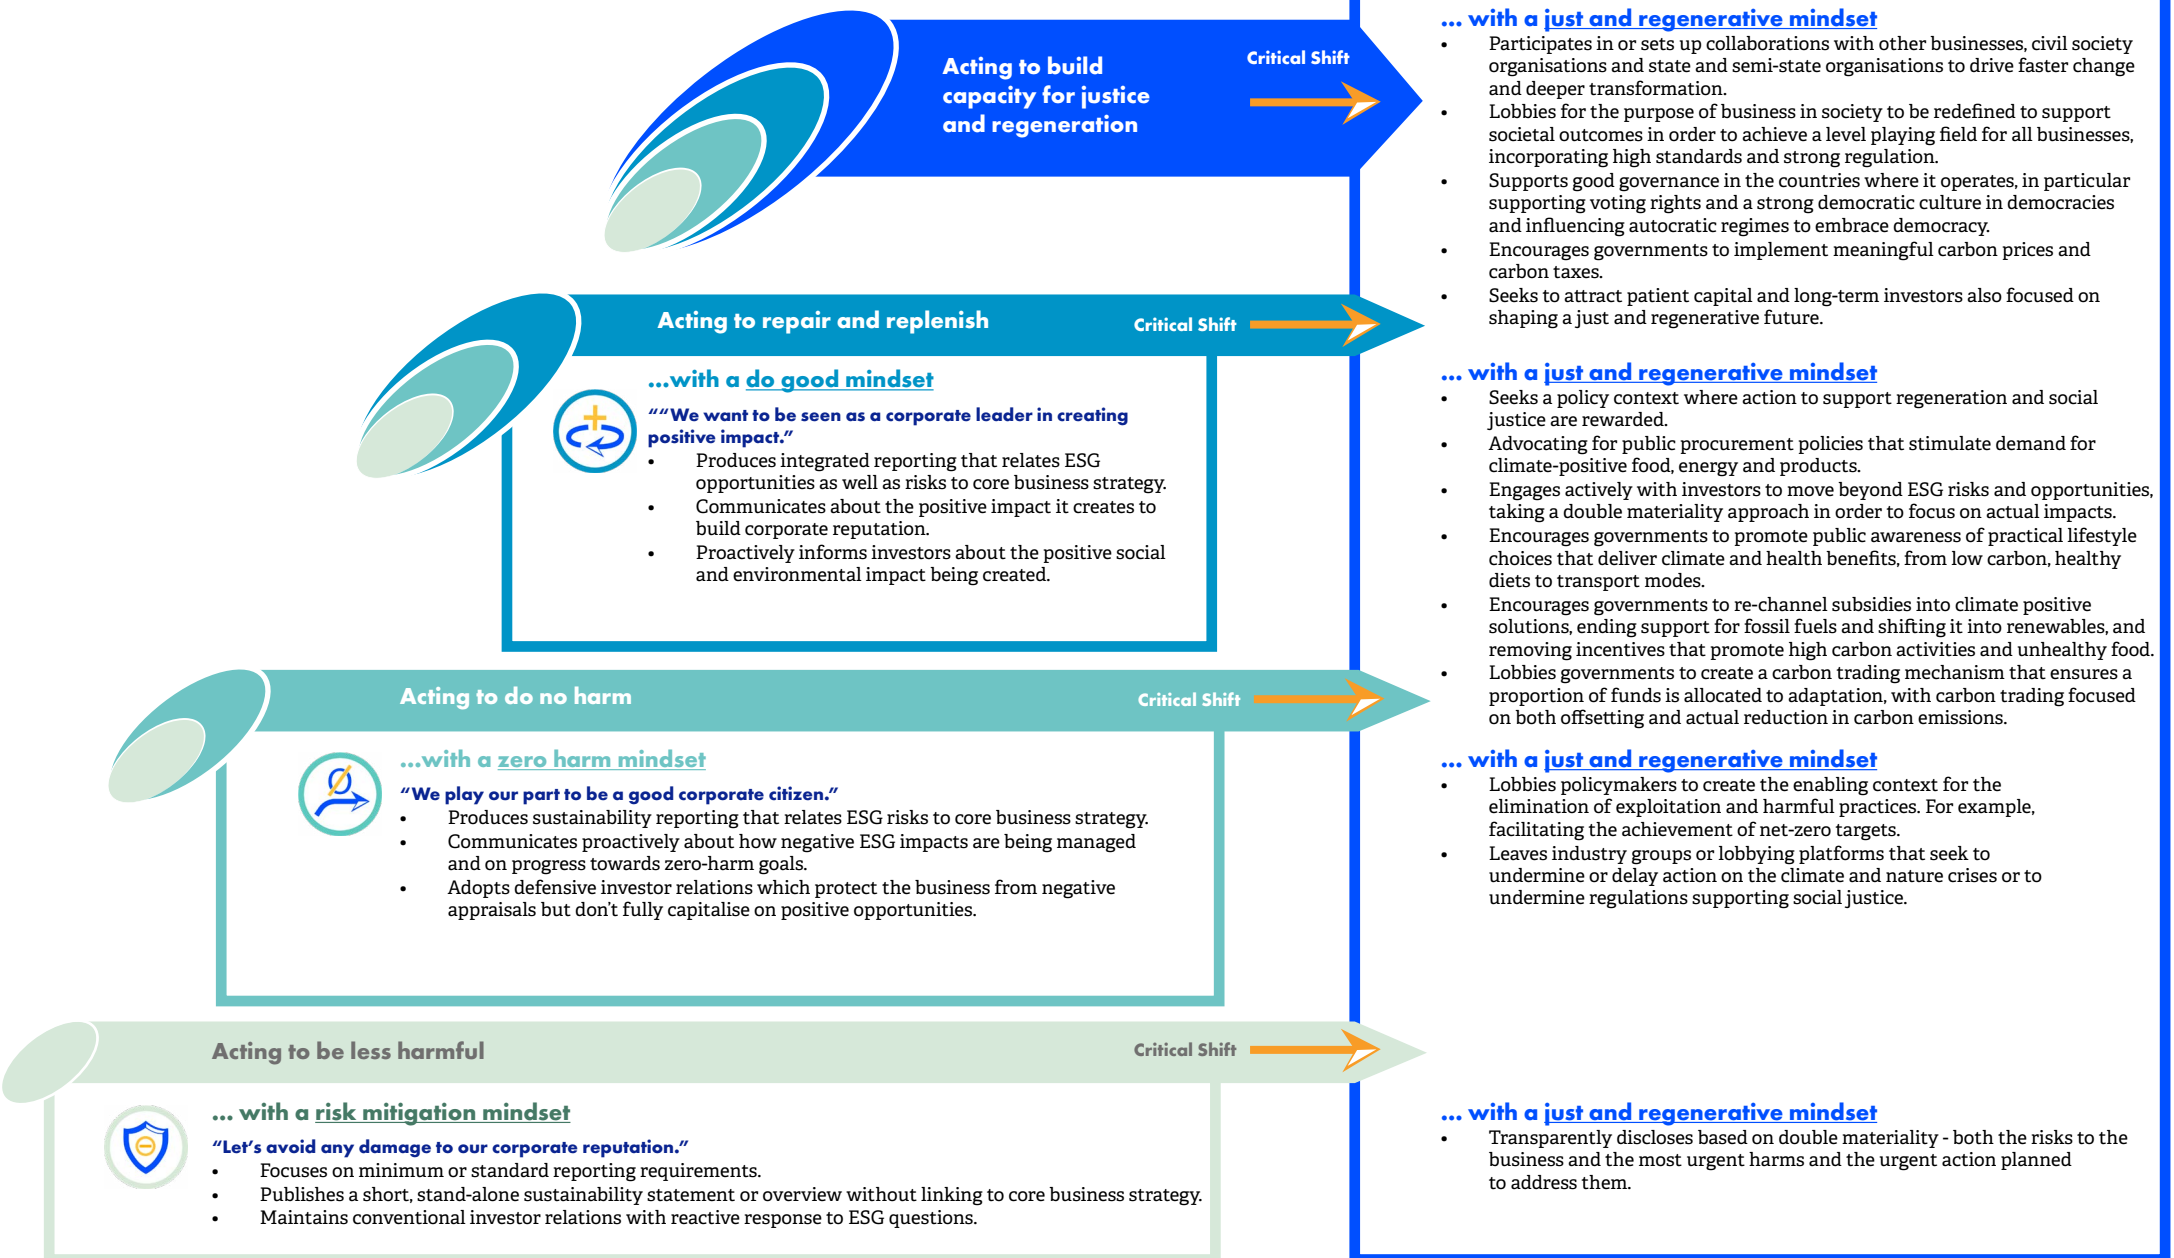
Acting to build capacity for justice and regeneration

Critical Shift

... with a just and regenerative mindset

- Participates in or sets up collaborations with other businesses, civil society organisations and state and semi-state organisations to drive faster change and deeper transformation.
- Lobbies for the purpose of business in society to be redefined to support societal outcomes in order to achieve a level playing field for all businesses, incorporating high standards and strong regulation.
- Supports good governance in the countries where it operates, in particular supporting voting rights and a strong democratic culture in democracies and influencing autocratic regimes to embrace democracy.
- Encourages governments to implement meaningful carbon prices and carbon taxes.
- Seeks to attract patient capital and long-term investors also focused on shaping a just and regenerative future.

Acting to repair and replenish

Critical Shift

...with a do good mindset

““We want to be seen as a corporate leader in creating positive impact.”

- Produces integrated reporting that relates ESG opportunities as well as risks to core business strategy.
- Communicates about the positive impact it creates to build corporate reputation.
- Proactively informs investors about the positive social and environmental impact being created.

... with a just and regenerative mindset

- Seeks a policy context where action to support regeneration and social justice are rewarded.
- Advocating for public procurement policies that stimulate demand for climate-positive food, energy and products.
- Engages actively with investors to move beyond ESG risks and opportunities, taking a double materiality approach in order to focus on actual impacts.
- Encourages governments to promote public awareness of practical lifestyle choices that deliver climate and health benefits, from low carbon, healthy diets to transport modes.
- Encourages governments to re-channel subsidies into climate positive solutions, ending support for fossil fuels and shifting it into renewables, and removing incentives that promote high carbon activities and unhealthy food.
- Lobbies governments to create a carbon trading mechanism that ensures a proportion of funds is allocated to adaptation, with carbon trading focused on both offsetting and actual reduction in carbon emissions.

Acting to do no harm

Critical Shift

...with a zero harm mindset

“We play our part to be a good corporate citizen.”

- Produces sustainability reporting that relates ESG risks to core business strategy.
- Communicates proactively about how negative ESG impacts are being managed and on progress towards zero-harm goals.
- Adopts defensive investor relations which protect the business from negative appraisals but don’t fully capitalise on positive opportunities.

... with a just and regenerative mindset

- Lobbies policymakers to create the enabling context for the elimination of exploitation and harmful practices. For example, facilitating the achievement of net-zero targets.
- Leaves industry groups or lobbying platforms that seek to undermine or delay action on the climate and nature crises or to undermine regulations supporting social justice.

Acting to be less harmful

Critical Shift

... with a risk mitigation mindset

“Let’s avoid any damage to our corporate reputation.”

- Focuses on minimum or standard reporting requirements.
- Publishes a short, stand-alone sustainability statement or overview without linking to core business strategy.
- Maintains conventional investor relations with reactive response to ESG questions.

... with a just and regenerative mindset

- Transparently discloses based on double materiality - both the risks to the business and the most urgent harms and the urgent action planned to address them.